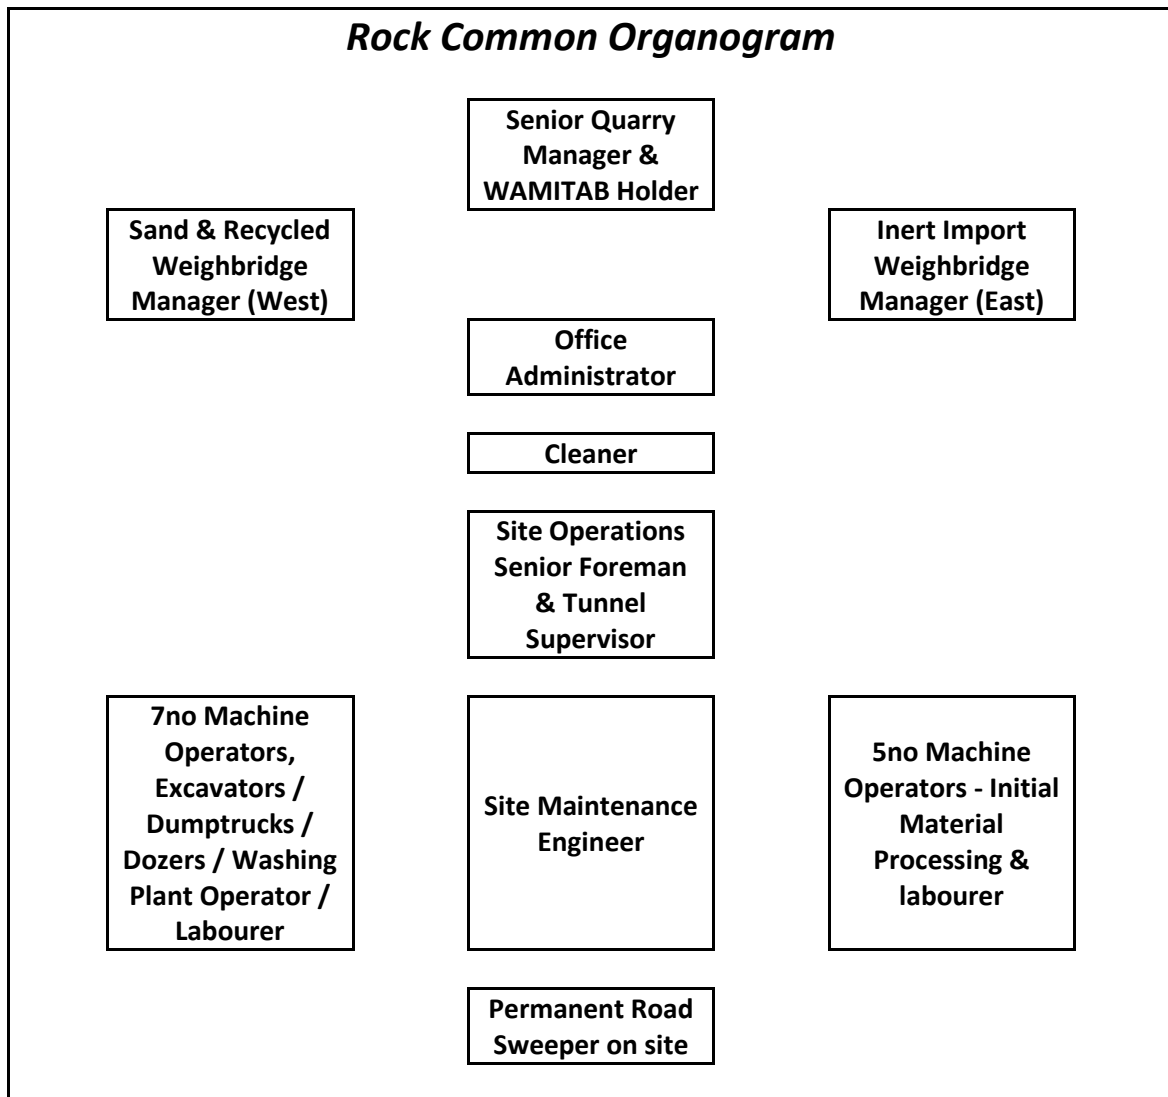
*Rock Common Organogram*

Senior Quarry Manager & WAMITAB Holder

Sand & Recycled Weighbridge Manager (West)

Inert Import Weighbridge Manager (East)

Office Administrator

Cleaner

Site Operations Senior Foreman & Tunnel Supervisor

7no Machine Operators, Excavators / Dumptrucks / Dozers / Washing Plant Operator / Labourer

Site Maintenance Engineer

5no Machine Operators - Initial Material Processing & labourer

Permanent Road Sweeper on site